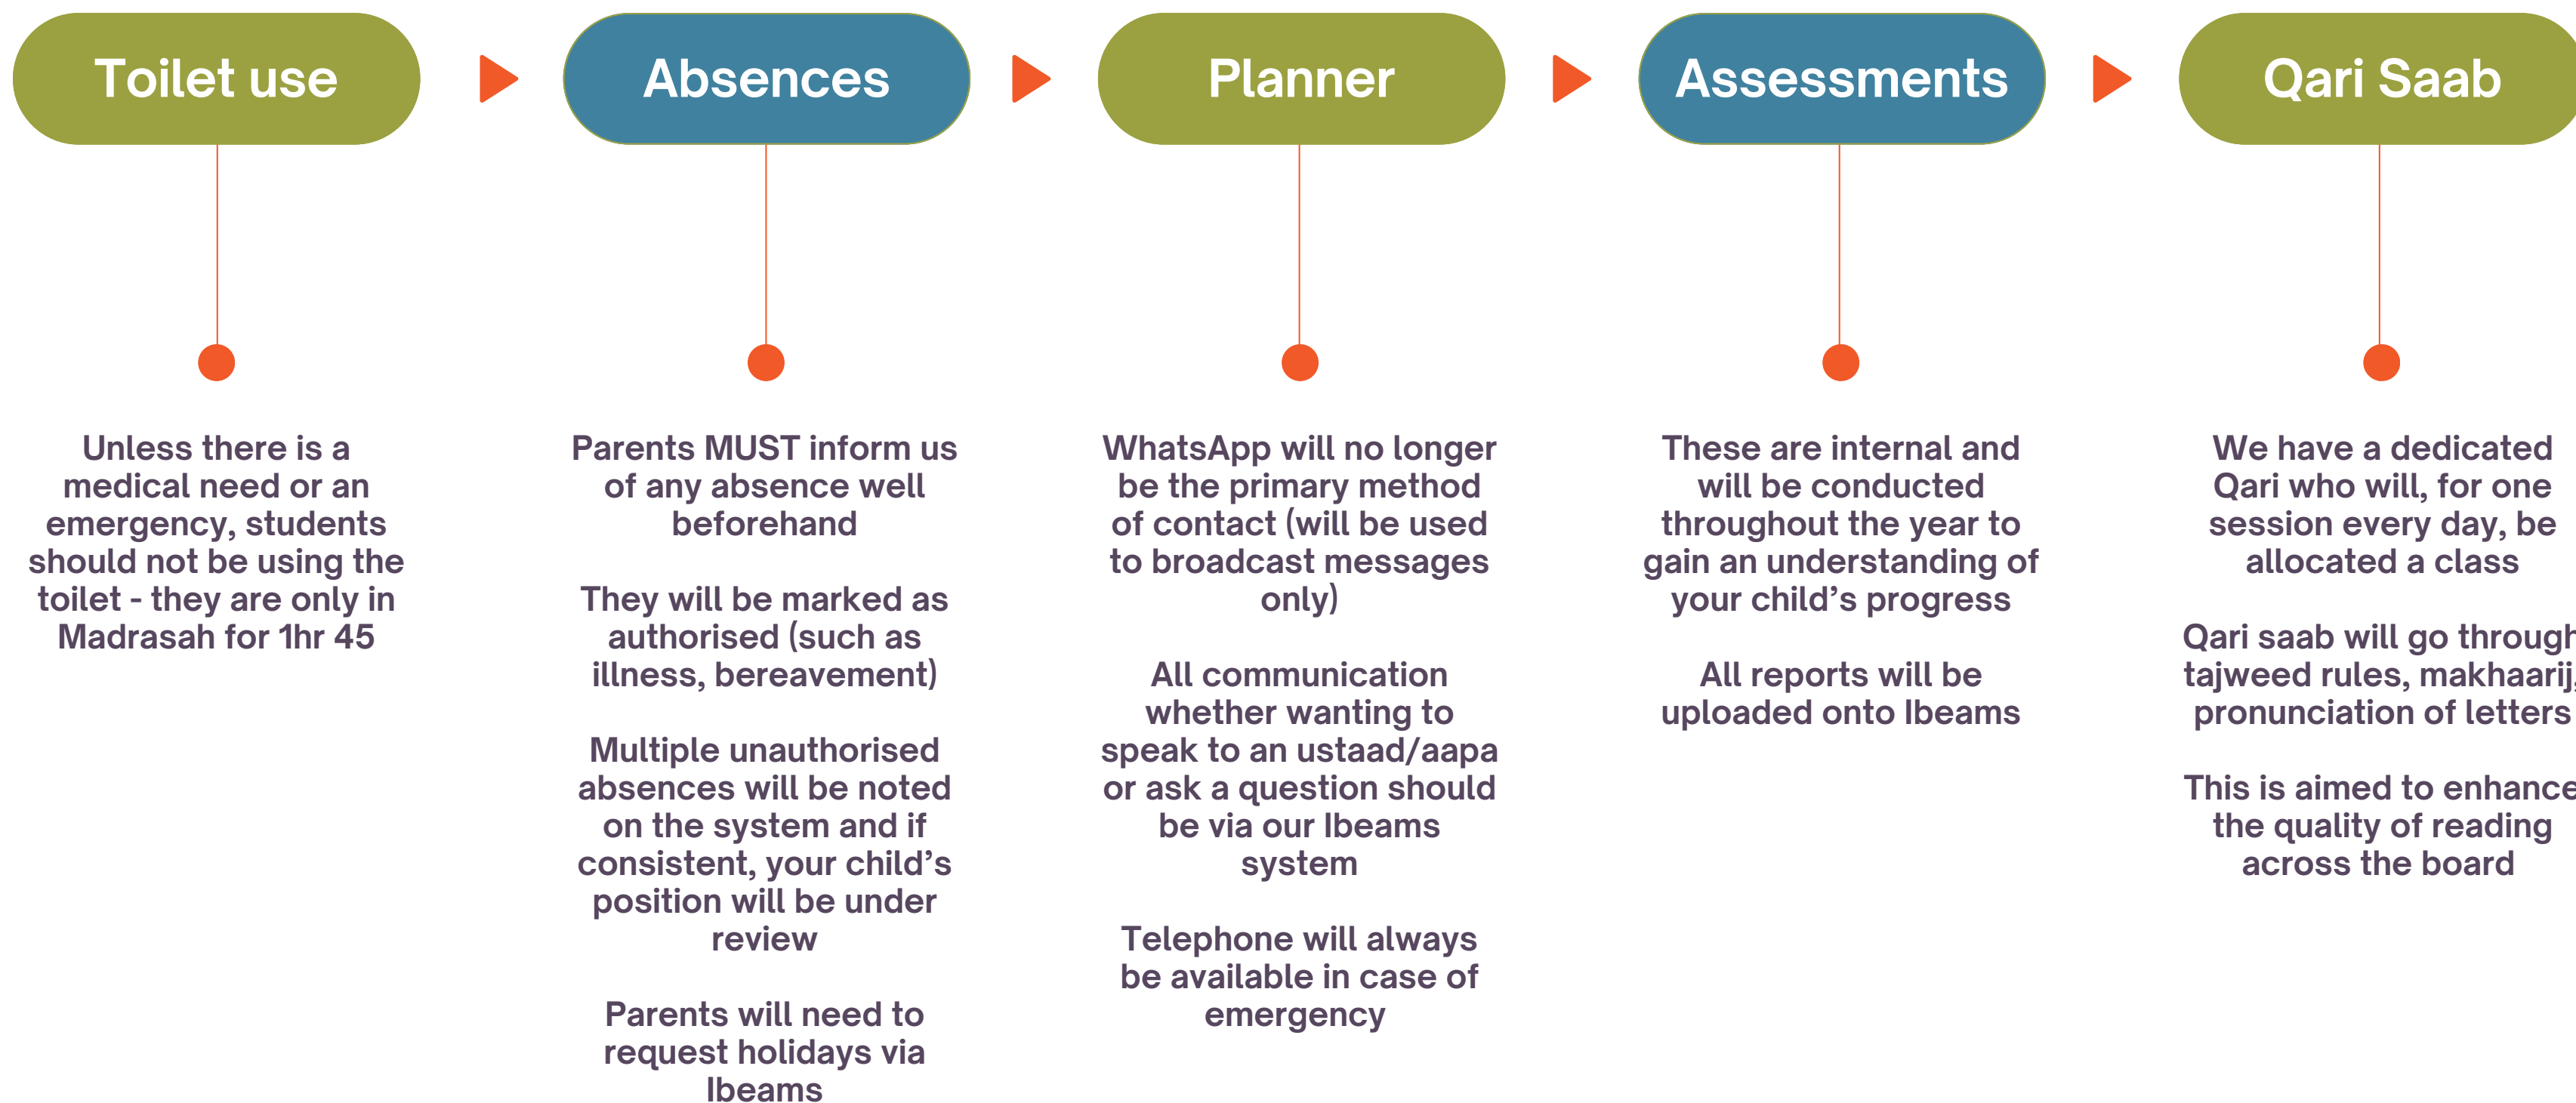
Toilet use

Unless there is a medical need or an emergency, students should not be using the toilet - they are only in Madrasah for 1hr 45

Absences

Parents MUST inform us of any absence well beforehand

They will be marked as authorised (such as illness, bereavement)

Multiple unauthorised absences will be noted on the system and if consistent, your child's position will be under review

Parents will need to request holidays via Ibeams

Planner

WhatsApp will no longer be the primary method of contact (will be used to broadcast messages only)

All communication whether wanting to speak to an ustaad/aapa or ask a question should be via our Ibeams system

Telephone will always be available in case of emergency

Assessments

These are internal and will be conducted throughout the year to gain an understanding of your child's progress

All reports will be uploaded onto Ibeams

Qari Saab

We have a dedicated Qari who will, for one session every day, be allocated a class

Qari saab will go through tajweed rules, makhaarij, pronunciation of letters

This is aimed to enhance the quality of reading across the board